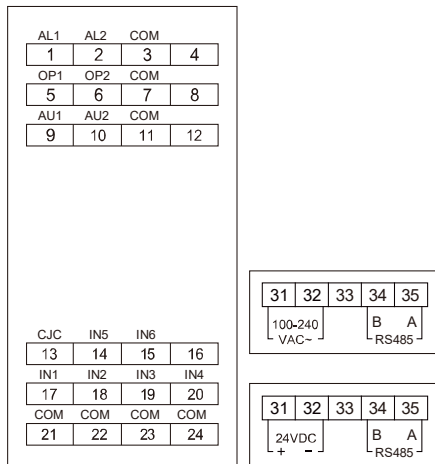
| AL1 | AL2 | COM | |
|---|---|---|---|
| 1 | 2 | 3 | 4 |

| OP1 | OP2 | COM | |
|---|---|---|---|
| 5 | 6 | 7 | 8 |

| AU1 | AU2 | COM | |
|---|---|---|---|
| 9 | 10 | 11 | 12 |

| CJC | IN5 | IN6 | |
|---|---|---|---|
| 13 | 14 | 15 | 16 |

| IN1 | IN2 | IN3 | IN4 |
|---|---|---|---|
| 17 | 18 | 19 | 20 |

| COM | COM | COM | COM |
|---|---|---|---|
| 21 | 22 | 23 | 24 |

| 31 | 32 | 33 | 34 | 35 |
|---|---|---|---|---|
| 100-240 VAC~ | | | B | A |

RS485

| 31 | 32 | 33 | 34 | 35 |
|---|---|---|---|---|
| 24VDC + | − | | B | A |

RS485